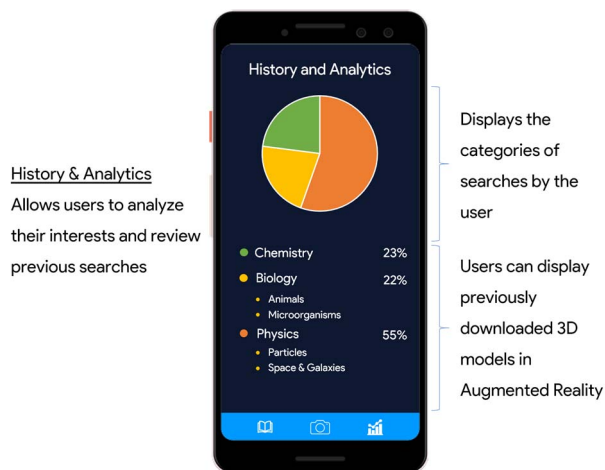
History & Analytics
Allows users to analyze their interests and review previous searches

History and Analytics

- Chemistry 23%
- Biology 22%
  - Animals
  - Microorganisms
- Physics 55%
  - Particles
  - Space & Galaxies

Displays the categories of searches by the user

Users can display previously downloaded 3D models in Augmented Reality